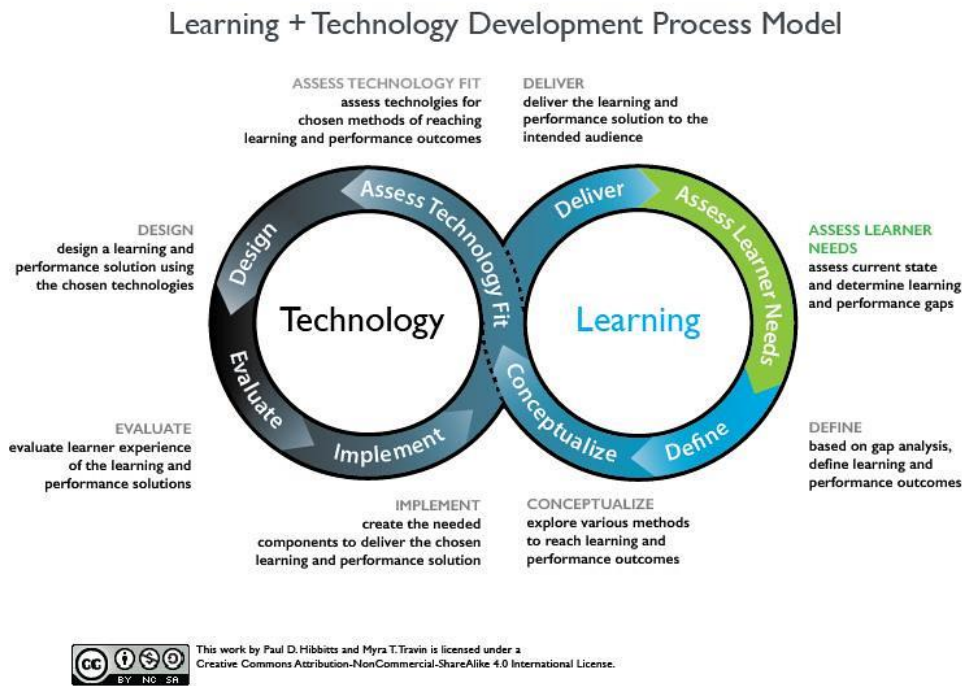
Learning + Technology Development Process Model

ASSESS TECHNOLOGY FIT
assess technolgies for chosen methods of reaching learning and performance outcomes

DELIVER
deliver the learning and performance solution to the intended audience

DESIGN
design a learning and performance solution using the chosen technologies

ASSESS LEARNER NEEDS
assess current state and determine learning and performance gaps

Assess Technology Fit

Design

Evaluate

Implement

Technology

Deliver

Assess Learner Needs

Define

Conceptualize

Learning

EVALUATE
evaluate learner experience of the learning and performance solutions

DEFINE
based on gap analysis, define learning and performance outcomes

IMPLEMENT
create the needed components to deliver the chosen learning and performance solution

CONCEPTUALIZE
explore various methods to reach learning and performance outcomes

cc BY NC SA

This work by Paul D. Hibbitts and Myra T. Travin is licensed under a Creative Commons Attribution-NonCommercial-ShareAlike 4.0 International License.